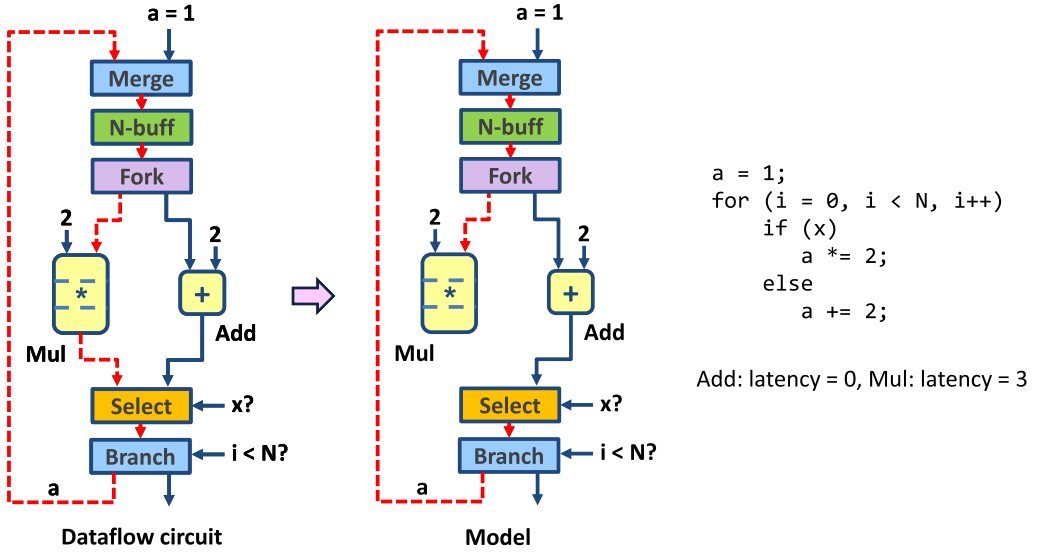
a = 1

Merge

N-buff

Fork

2

2

*

+

Mul

Add

Select

x?

Branch

i < N?

a

Dataflow circuit

a = 1

Merge

N-buff

Fork

2

2

*

+

Mul

Add

Select

x?

Branch

i < N?

a

Model

a = 1;
for (i = 0, i < N, i++)
if (x)
a *= 2;
else
a += 2;

Add: latency = 0, Mul: latency = 3